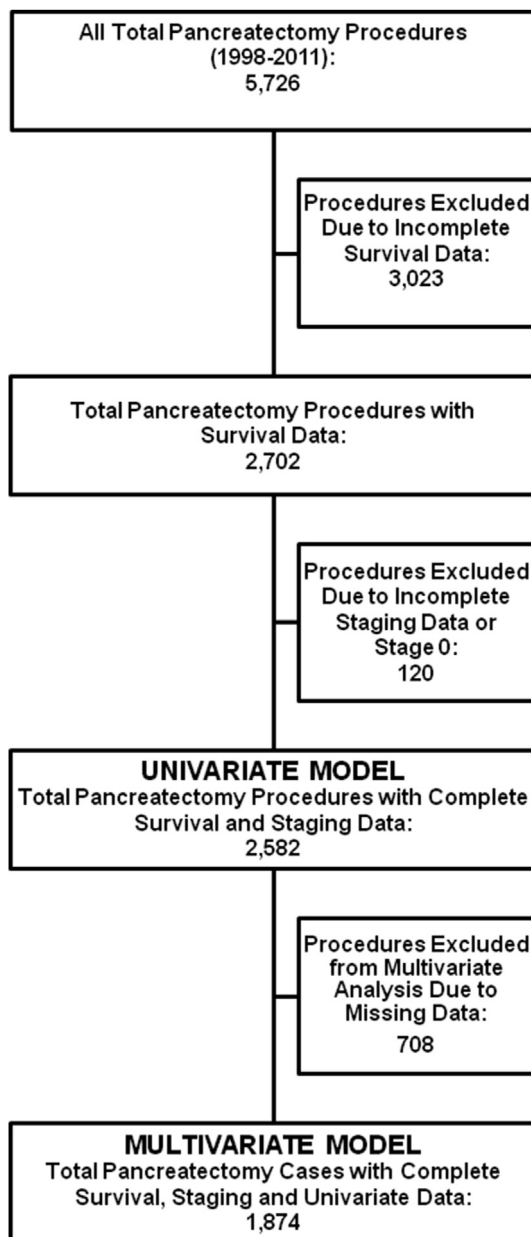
All Total Pancreatectomy Procedures (1998-2011): 5,726

Procedures Excluded Due to Incomplete Survival Data: 3,023

Total Pancreatectomy Procedures with Survival Data: 2,702

Procedures Excluded Due to Incomplete Staging Data or Stage 0: 120

UNIVARIATE MODEL
Total Pancreatectomy Procedures with Complete Survival and Staging Data: 2,582

Procedures Excluded from Multivariate Analysis Due to Missing Data: 708

MULTIVARIATE MODEL
Total Pancreatectomy Cases with Complete Survival, Staging and Univariate Data: 1,874